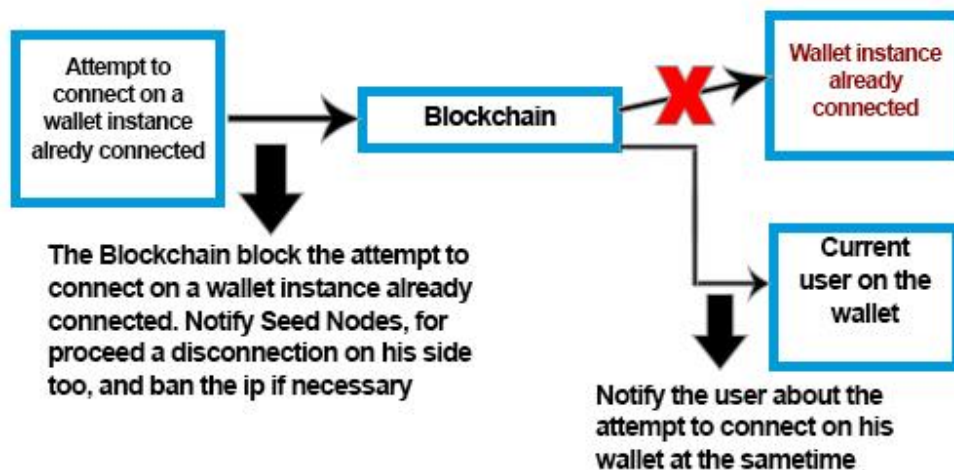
Attempt to connect on a wallet instance alredy connected

Blockchain

Wallet instance already connected

The Blockchain block the attempt to connect on a wallet instance already connected. Notify Seed Nodes, for proceed a disconnection on his side too, and ban the ip if necessary

Current user on the wallet

Notify the user about the attempt to connect on his wallet at the sametime